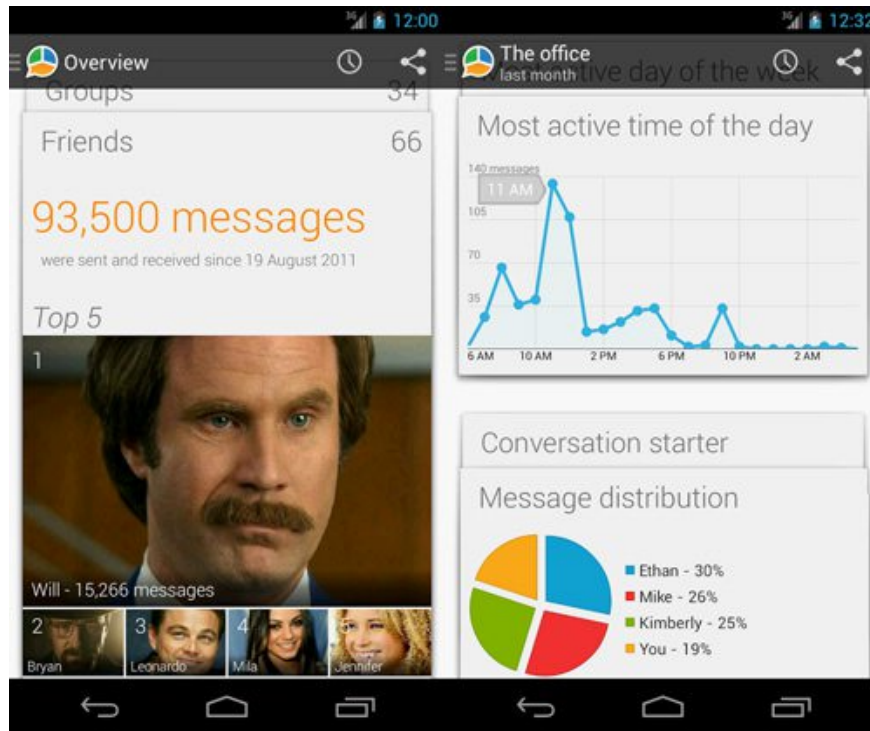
12:00

Overview

Groups 34

Friends 66

93,500 messages

were sent and received since 19 August 2011

Top 5

1

Will - 15,266 messages

2 Bryan

3 Leonardo

4 Mila

5 Jennifer

12:32

The office

last month

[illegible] active day of the week

Most active time of the day

140 messages

11 AM

105

70

35

6 AM 10 AM 2 PM 6 PM 10 PM 2 AM

Conversation starter

Message distribution

Ethan - 30%

Mike - 26%

Kimberly - 25%

You - 19%